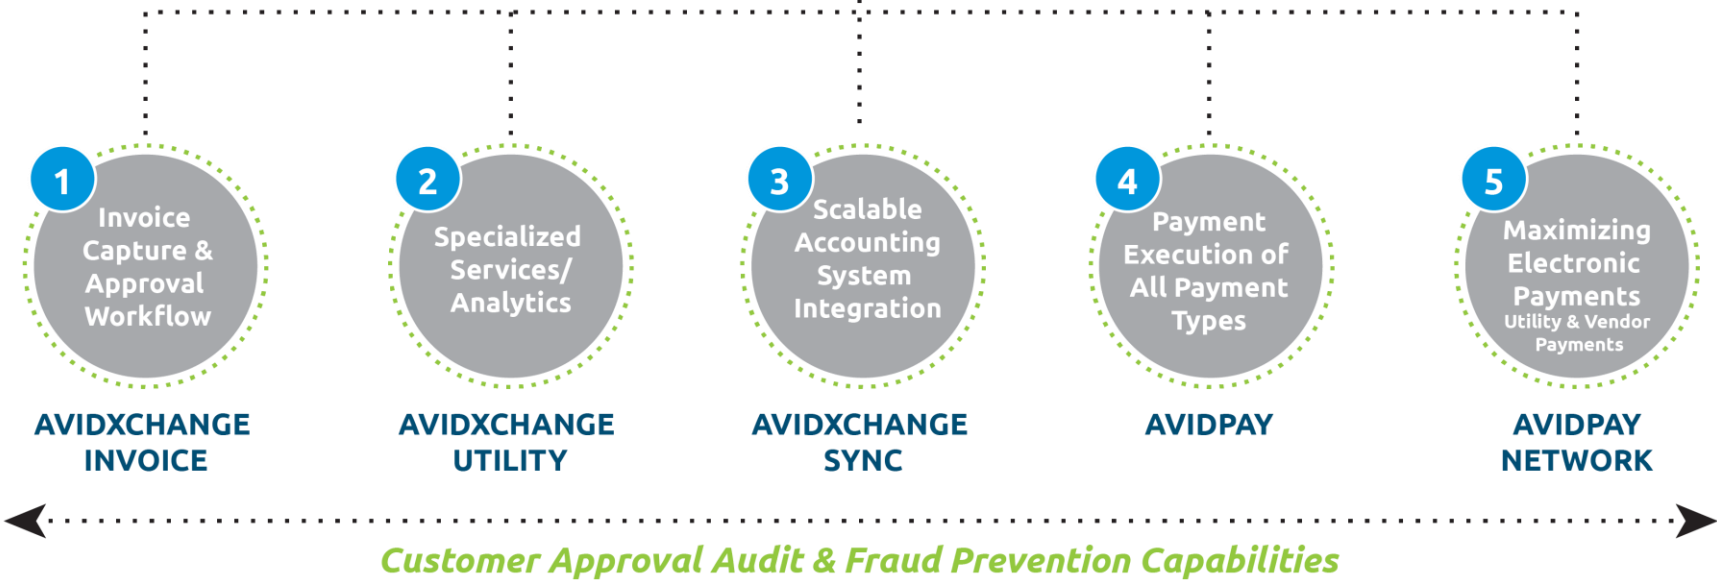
1
Invoice Capture & Approval Workflow

AVIDXCHANGE INVOICE

2
Specialized Services/ Analytics

AVIDXCHANGE UTILITY

3
Scalable Accounting System Integration

AVIDXCHANGE SYNC

4
Payment Execution of All Payment Types

AVIDPAY

5
Maximizing Electronic Payments
Utility & Vendor Payments

AVIDPAY NETWORK

Customer Approval Audit & Fraud Prevention Capabilities